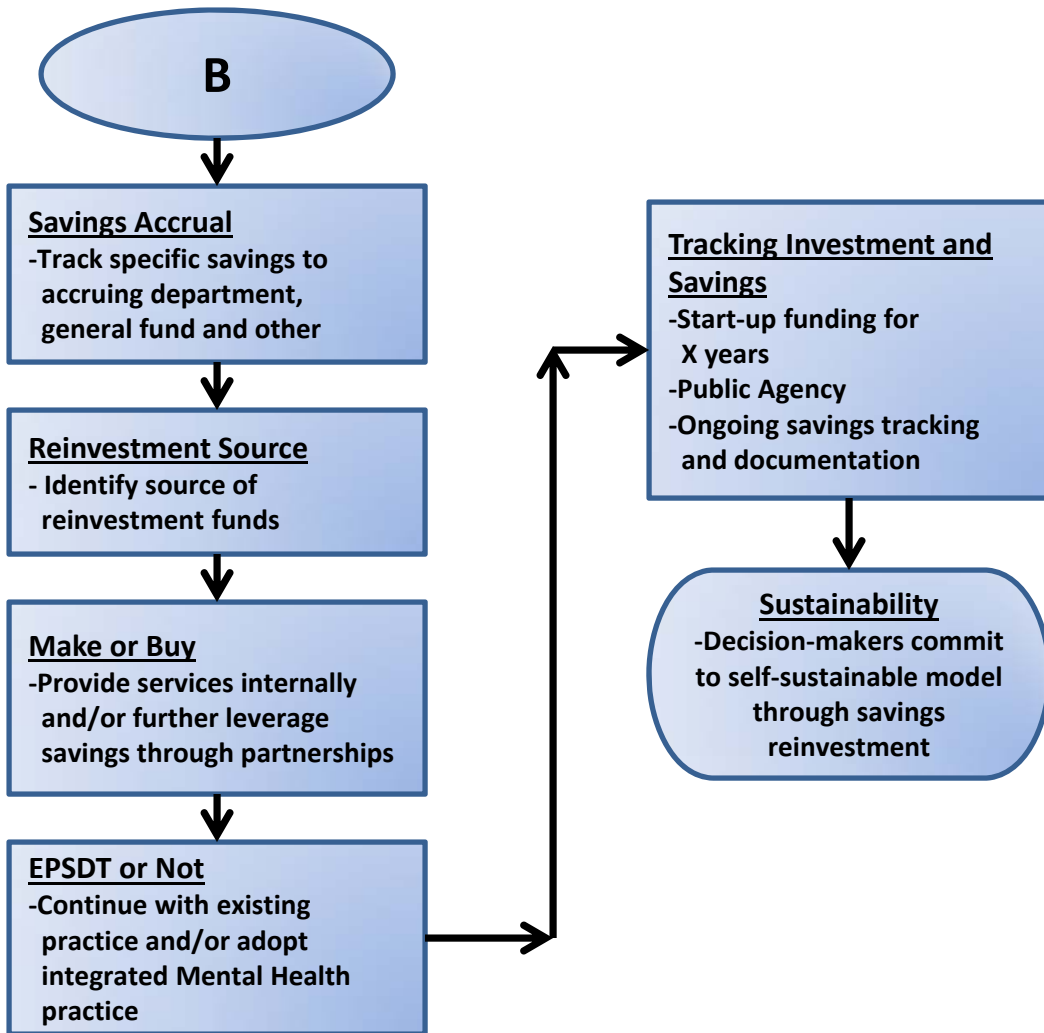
B

Savings Accrual
-Track specific savings to accruing department, general fund and other

Reinvestment Source
- Identify source of reinvestment funds

Make or Buy
-Provide services internally and/or further leverage savings through partnerships

EPSDT or Not
-Continue with existing practice and/or adopt integrated Mental Health practice

Tracking Investment and Savings
-Start-up funding for X years
-Public Agency
-Ongoing savings tracking and documentation

Sustainability
-Decision-makers commit to self-sustainable model through savings reinvestment